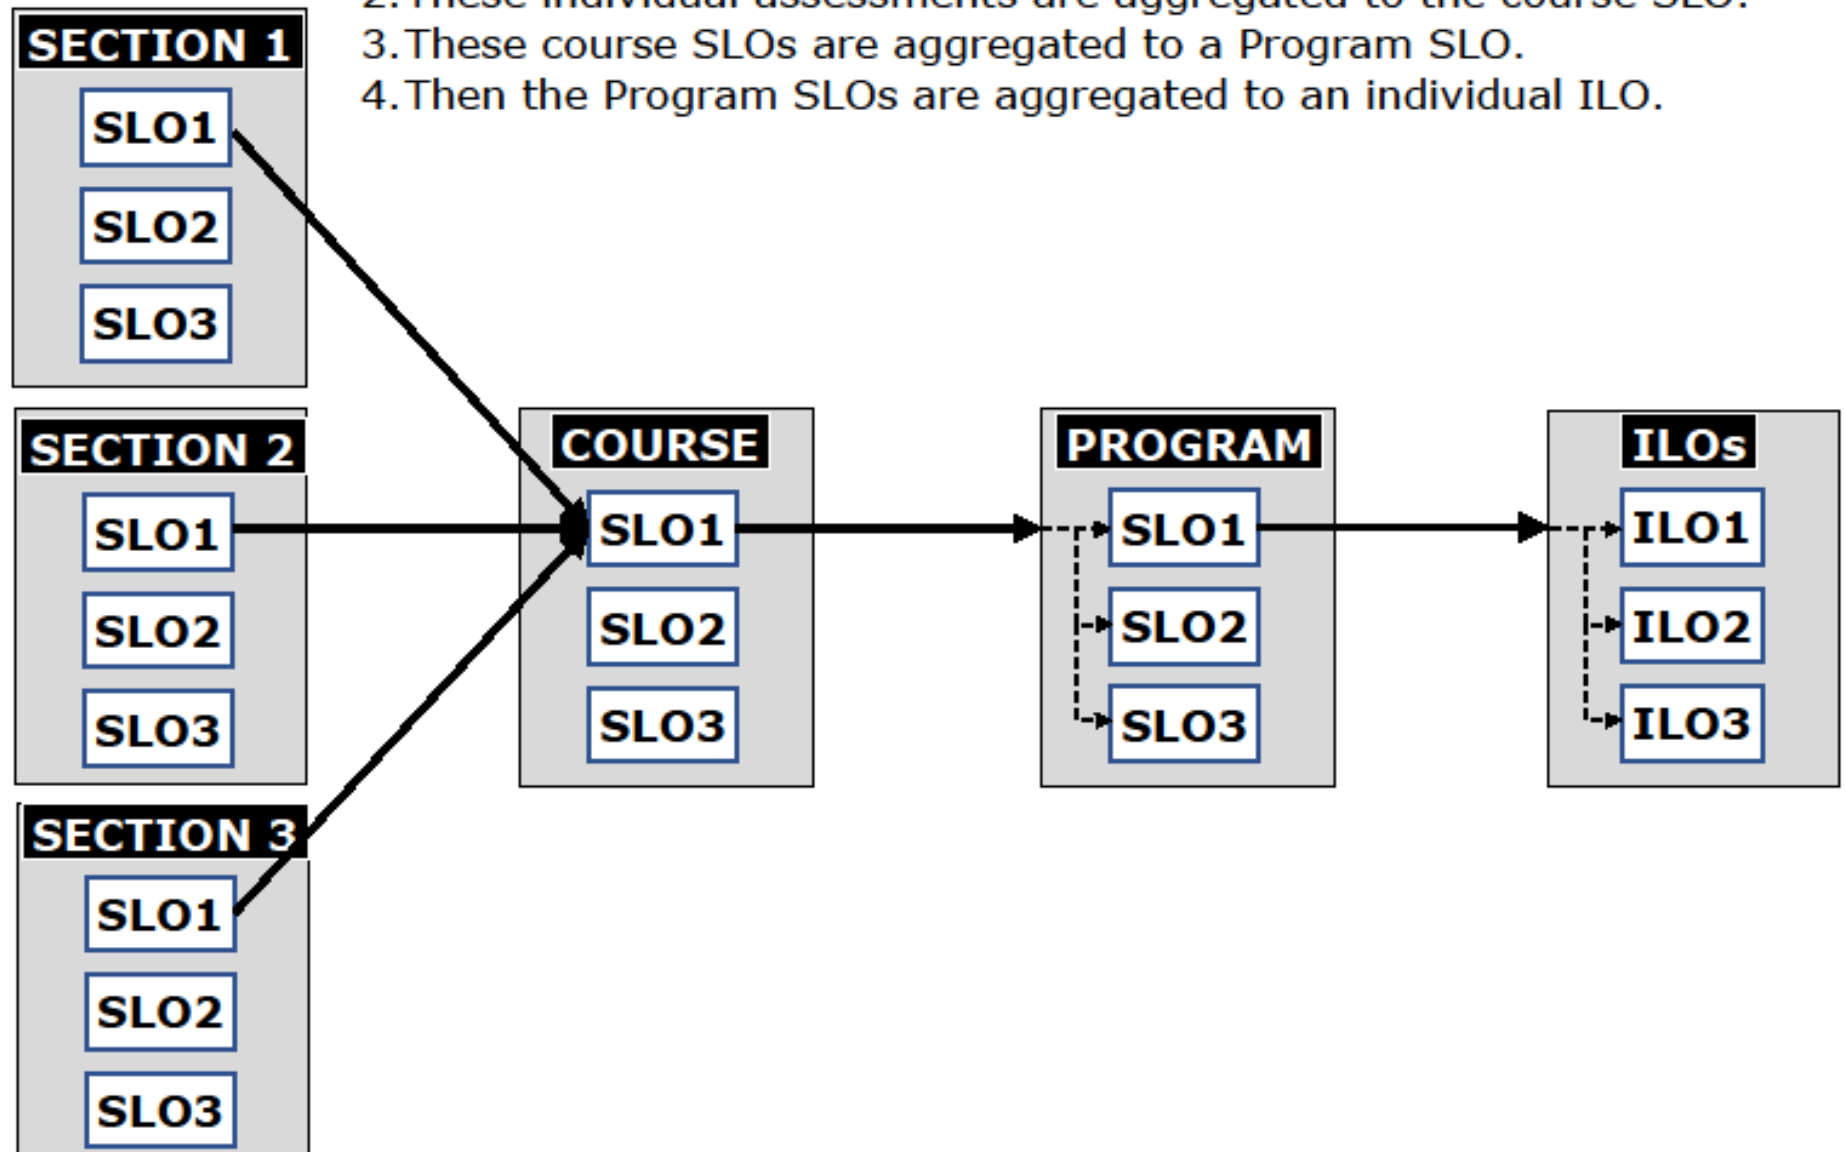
2. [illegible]

3. These course SLOs are aggregated to a Program SLO.

4. Then the Program SLOs are aggregated to an individual ILO.

SECTION 1
SLO1
SLO2
SLO3

SECTION 2
SLO1
SLO2
SLO3

SECTION 3
SLO1
SLO2
SLO3

COURSE
SLO1
SLO2
SLO3

PROGRAM
SLO1
SLO2
SLO3

ILOs
ILO1
ILO2
ILO3